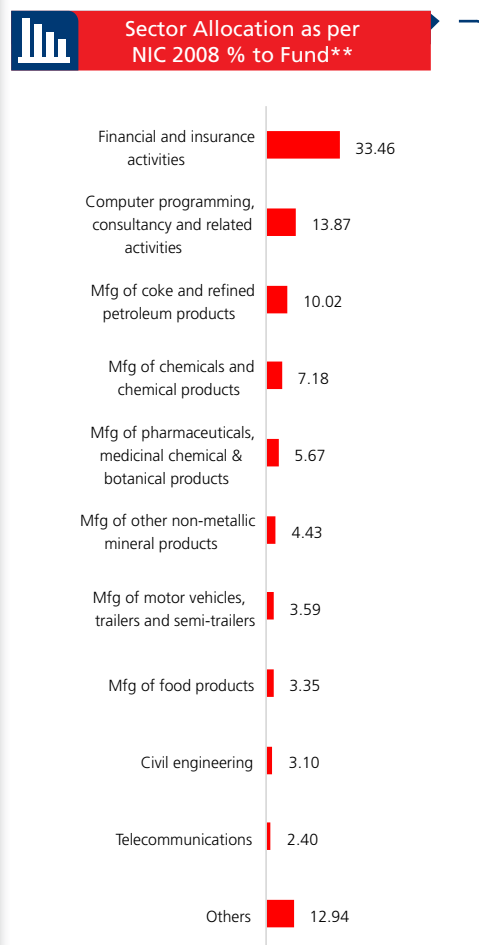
Sector Allocation as per NIC 2008 % to Fund**

Financial and insurance activities 33.46

Computer programming, consultancy and related activities 13.87

Mfg of coke and refined petroleum products 10.02

Mfg of chemicals and chemical products 7.18

Mfg of pharmaceuticals, medicinal chemical & botanical products 5.67

Mfg of other non-metallic mineral products 4.43

Mfg of motor vehicles, trailers and semi-trailers 3.59

Mfg of food products 3.35

Civil engineering 3.10

Telecommunications 2.40

Others 12.94